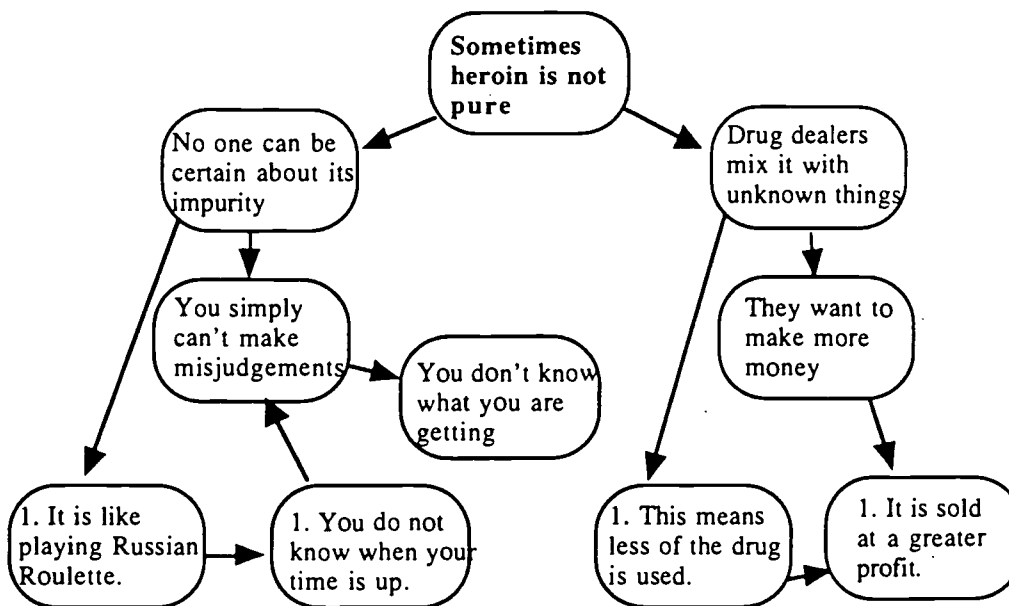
Sometimes heroin is not pure

No one can be certain about its impurity

Drug dealers mix it with unknown things

You simply can't make misjudgements

You don't know what you are getting

They want to make more money

1. It is like playing Russian Roulette.

1. You do not know when your time is up.

1. This means less of the drug is used.

1. It is sold at a greater profit.